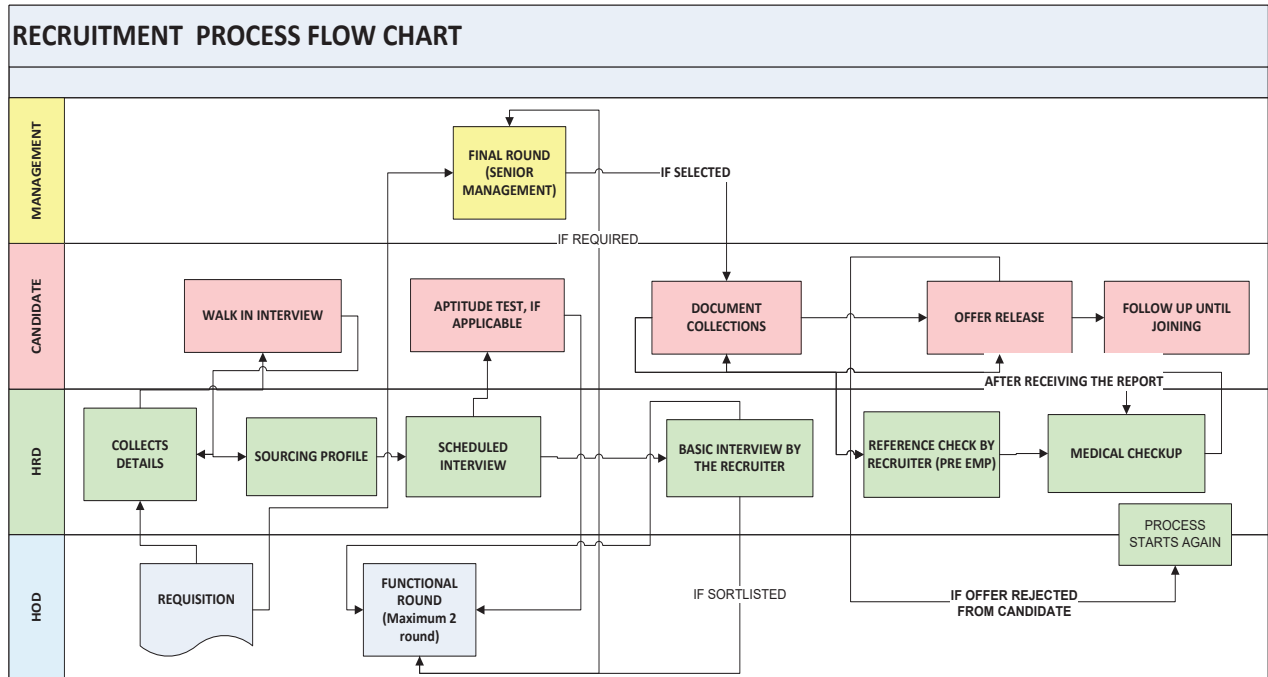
RECRUITMENT PROCESS FLOW CHART

MANAGEMENT

CANDIDATE

HRD

HOD

FINAL ROUND (SENIOR MANAGEMENT)

IF SELECTED

IF REQUIRED

WALK IN INTERVIEW

APTITUDE TEST, IF APPLICABLE

DOCUMENT COLLECTIONS

OFFER RELEASE

FOLLOW UP UNTIL JOINING

AFTER RECEIVING THE REPORT

COLLECTS DETAILS

SOURCING PROFILE

SCHEDULED INTERVIEW

BASIC INTERVIEW BY THE RECRUITER

REFERENCE CHECK BY RECRUITER (PRE EMP)

MEDICAL CHECKUP

PROCESS STARTS AGAIN

REQUISITION

FUNCTIONAL ROUND (Maximum 2 round)

IF SORTLISTED

IF OFFER REJECTED FROM CANDIDATE